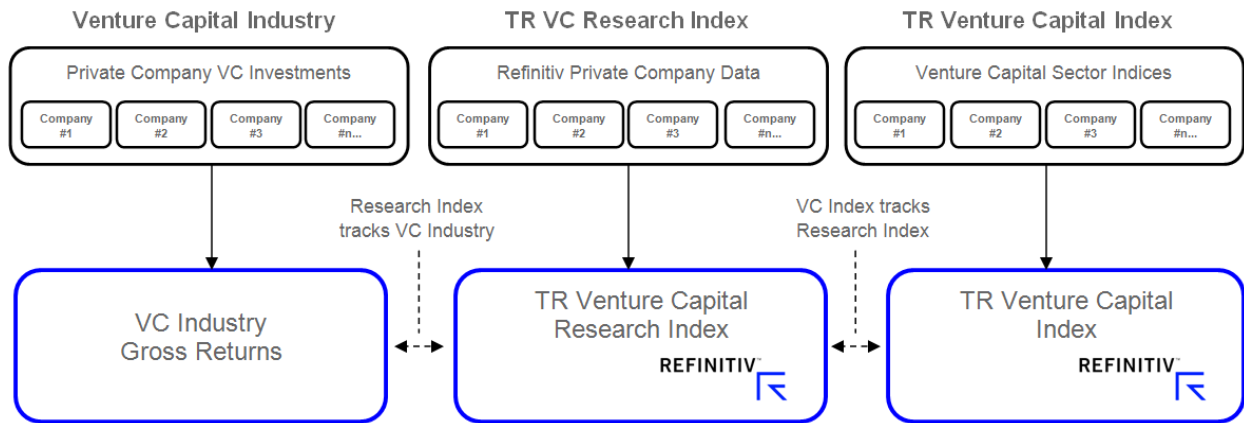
Venture Capital Industry

Private Company VC Investments

Company #1

Company #2

Company #3

Company #n...

TR VC Research Index

Refinitiv Private Company Data

Company #1

Company #2

Company #3

Company #n...

TR Venture Capital Index

Venture Capital Sector Indices

Company #1

Company #2

Company #3

Company #n...

Research Index tracks VC Industry

VC Index tracks Research Index

VC Industry Gross Returns

TR Venture Capital Research Index

REFINITIV™

TR Venture Capital Index

REFINITIV™